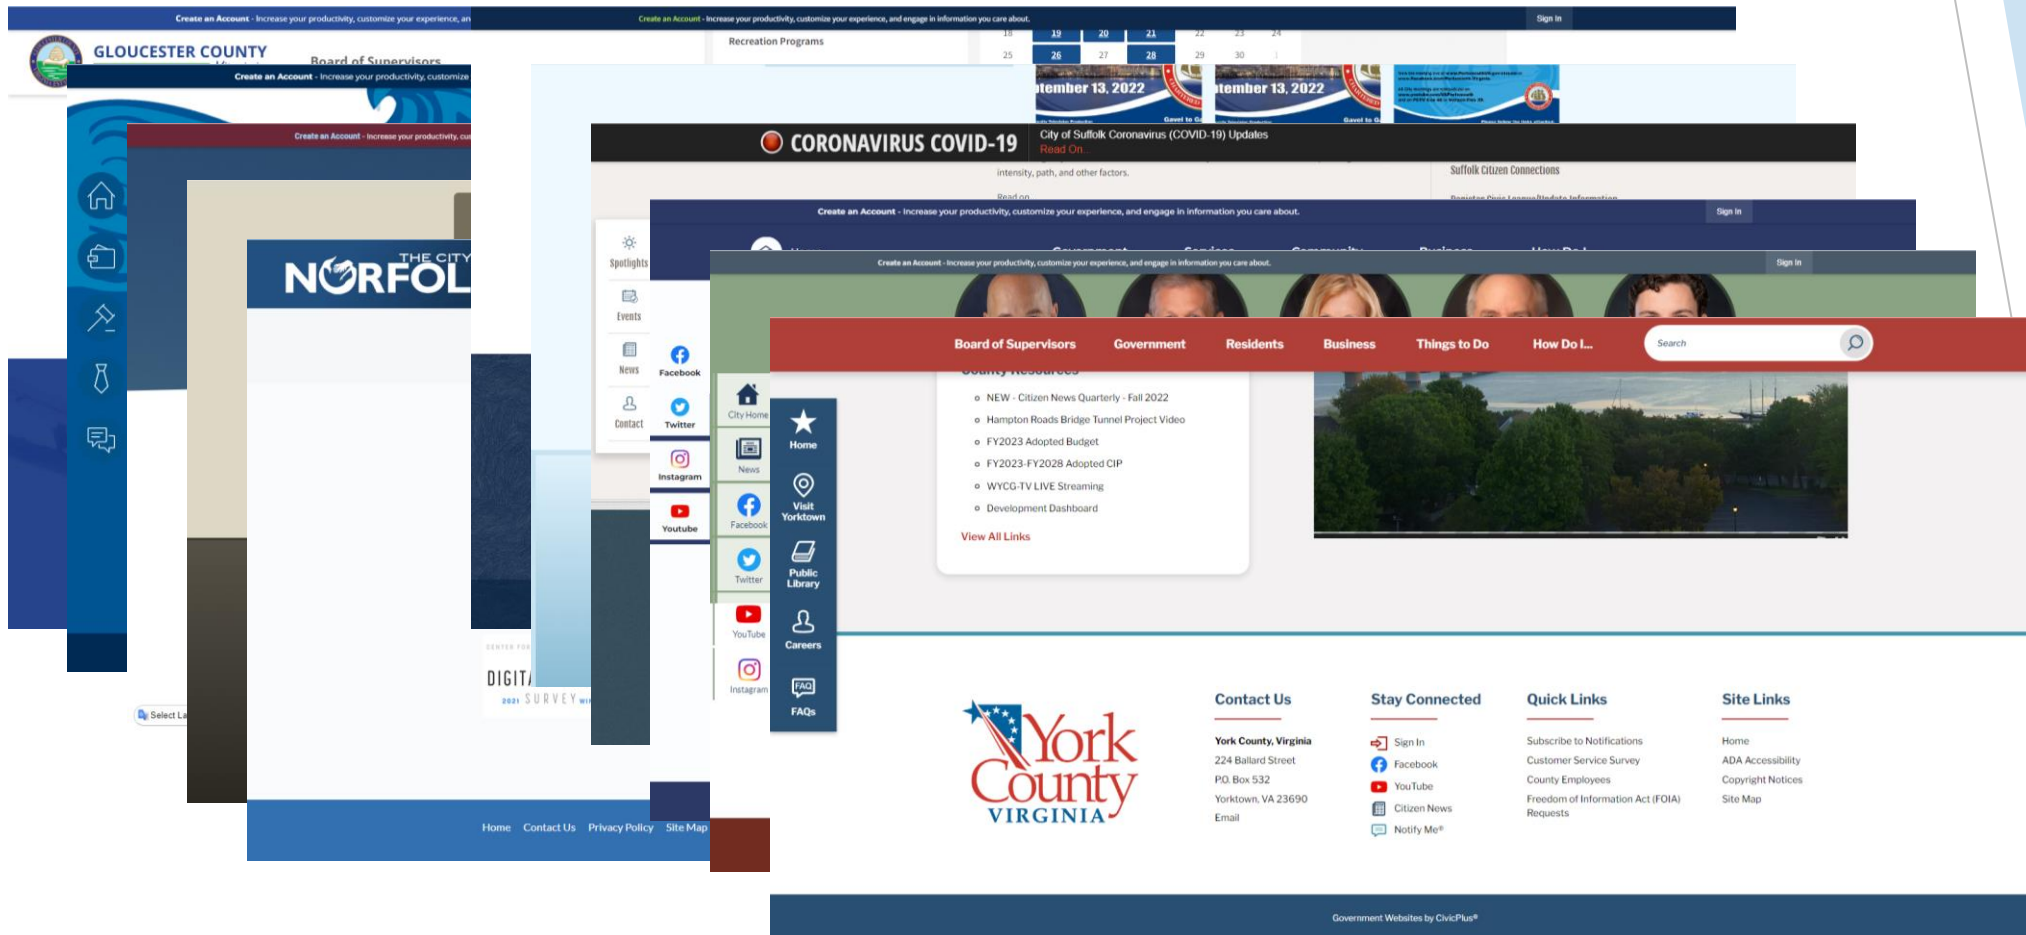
Create an Account - Increase your productivity, customize your experience, an

GLOUCESTER COUNTY

Board of Supervisors

Create an Account - Increase your productivity, customize

Create an Account - Increase your productivity, cu

THE CITY

NORFOL

Select La

Create an Account - Increase your productivity, customize your experience, and engage in information you care about.

Sign In

Recreation Programs

18 19 20 21 22 23 24
25 26 27 28 29 30

tember 13, 2022

tember 13, 2022

CORONAVIRUS COVID-19

City of Suffolk Coronavirus (COVID-19) Updates

Read On...

intensity, path, and other factors.

Read on...

Suffolk Citizen Connections

Spotlights

Events

News

Contact

Facebook

Twitter

Instagram

Youtube

DIGIT

2021 SURVEY

Create an Account - Increase your productivity, customize your experience, and engage in information you care about.

Sign In

Create an Account - Increase your productivity, customize your experience, and engage in information you care about.

Sign In

City Home

News

Facebook

Twitter

YouTube

Instagram

Home

Contact Us

Privacy Policy

Site Map

Board of Supervisors

Government

Residents

Business

Things to Do

How Do I...

Search

Home

Visit Yorktown

Public Library

Careers

FAQs

NEW - Citizen News Quarterly - Fall 2022

Hampton Roads Bridge Tunnel Project Video

FY2023 Adopted Budget

FY2023-FY2028 Adopted CIP

WYCG-TV LIVE Streaming

Development Dashboard

View All Links

York County VIRGINIA

Contact Us

York County, Virginia
224 Ballard Street
P.O. Box 532
Yorktown, VA 23690
Email

Stay Connected

Sign In
Facebook
YouTube
Citizen News
Notify Me®

Quick Links

Subscribe to Notifications
Customer Service Survey
County Employees
Freedom of Information Act (FOIA) Requests

Site Links

Home
ADA Accessibility
Copyright Notices
Site Map

Government Websites by CivicPlus®